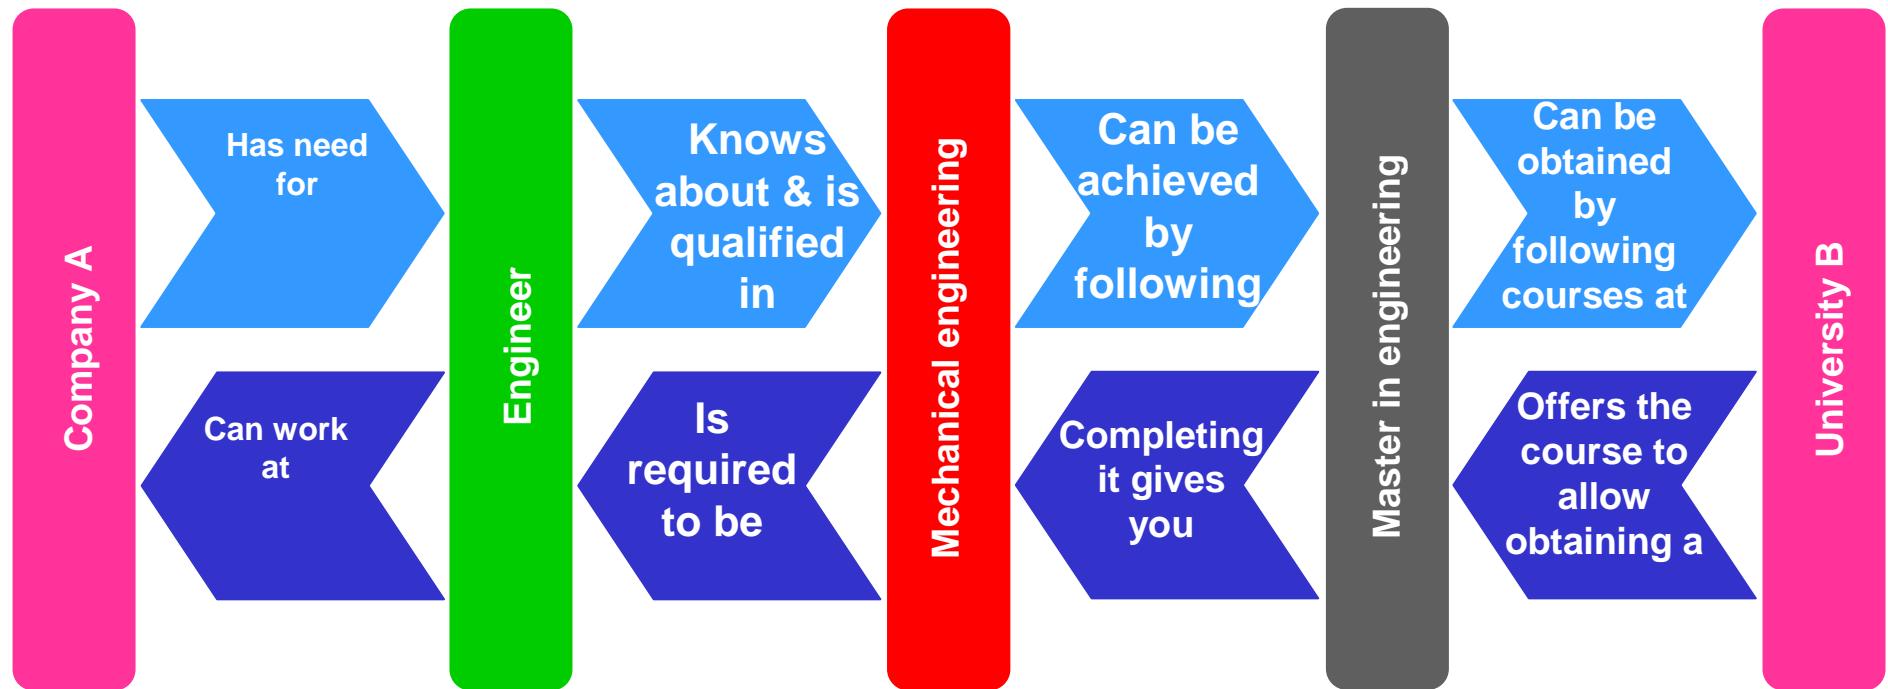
Company A

Has need for

Can work at

Engineer

Knows about & is qualified in

Is required to be

Mechanical engineering

Can be achieved by following

Completing it gives you

Master in engineering

Can be obtained by following courses at

Offers the course to allow obtaining a

University B